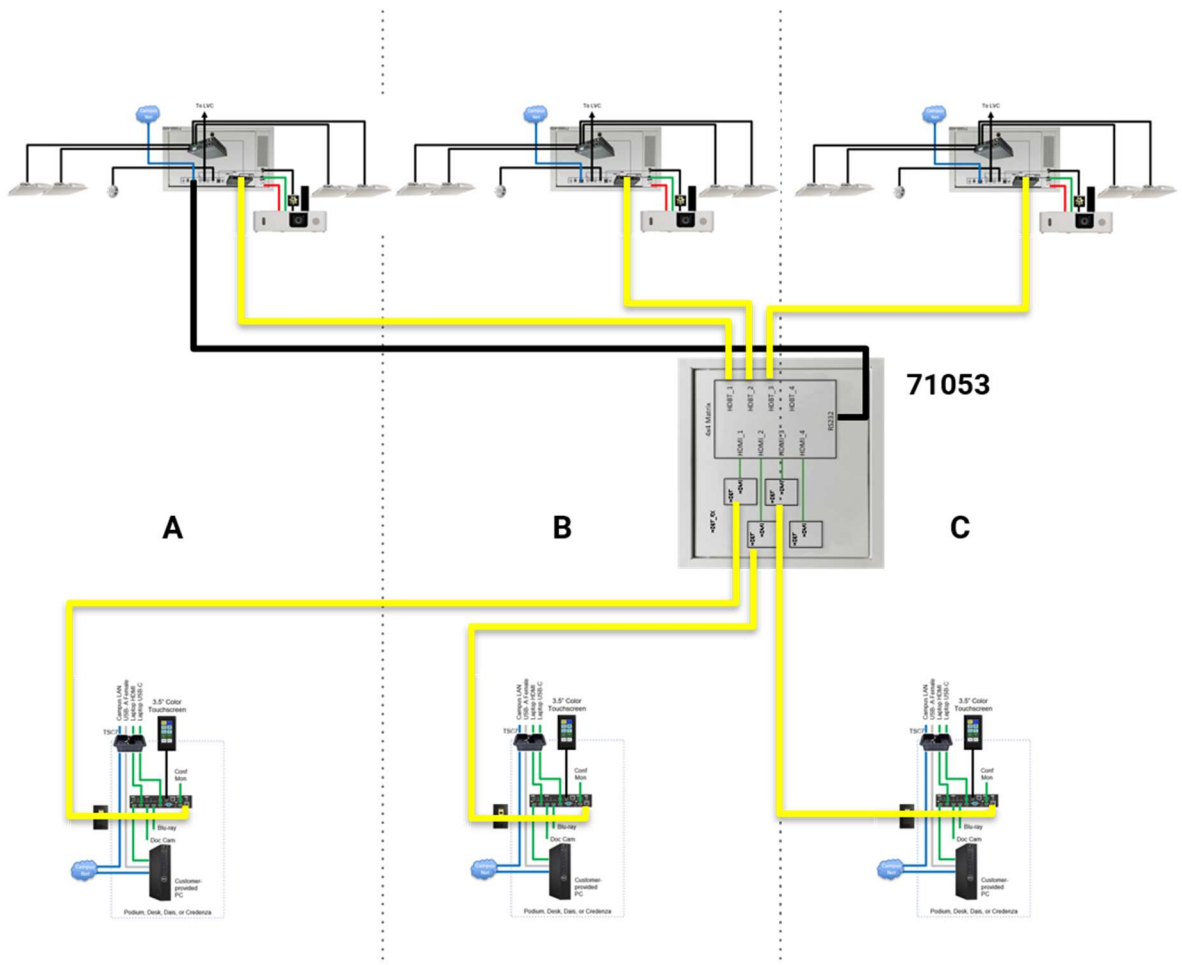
Campus Net
To LVC

Campus Net
To LVC

Campus Net
To LVC

71053

4x4 Matrix
HDBT_1
HDBT_2
HDBT_3
HDBT_4
RS232
HDMI_1
HDMI_2
HDMI_3
HDMI_4

A

B

C

Campus LAN
USB-A Female
Laptop HDMI
Laptop USB-C
3.5" Color Touchscreen
TSC7
Conf Mon
Blu-ray
Doc Cam
Campus Net
Customer-provided PC
Podium, Desk, Dais, or Credenza

Campus LAN
USB-A Female
Laptop HDMI
Laptop USB-C
3.5" Color Touchscreen
TSC7
Conf Mon
Blu-ray
Doc Cam
Campus Net
Customer-provided PC
Podium, Desk, Dais, or Credenza

Campus LAN
USB-A Female
Laptop HDMI
Laptop USB-C
3.5" Color Touchscreen
TSC7
Conf Mon
Blu-ray
Doc Cam
Campus Net
Customer-provided PC
Podium, Desk, Dais, or Credenza